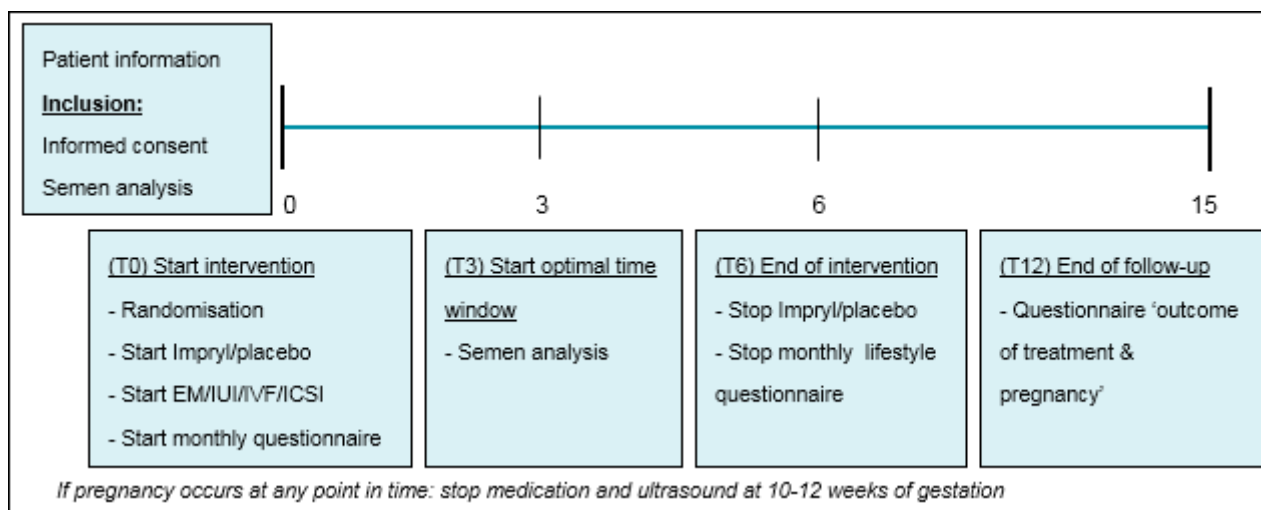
Patient information

Inclusion:

Informed consent

Semen analysis

0

3

6

15

(T0) Start intervention

- Randomisation

- Start Impryl/placebo

- Start EM/IUI/IVF/ICSI

- Start monthly questionnaire

(T3) Start optimal time window

- Semen analysis

(T6) End of intervention

- Stop Impryl/placebo

- Stop monthly lifestyle questionnaire

(T12) End of follow-up

- Questionnaire 'outcome of treatment & pregnancy'

If pregnancy occurs at any point in time: stop medication and ultrasound at 10-12 weeks of gestation